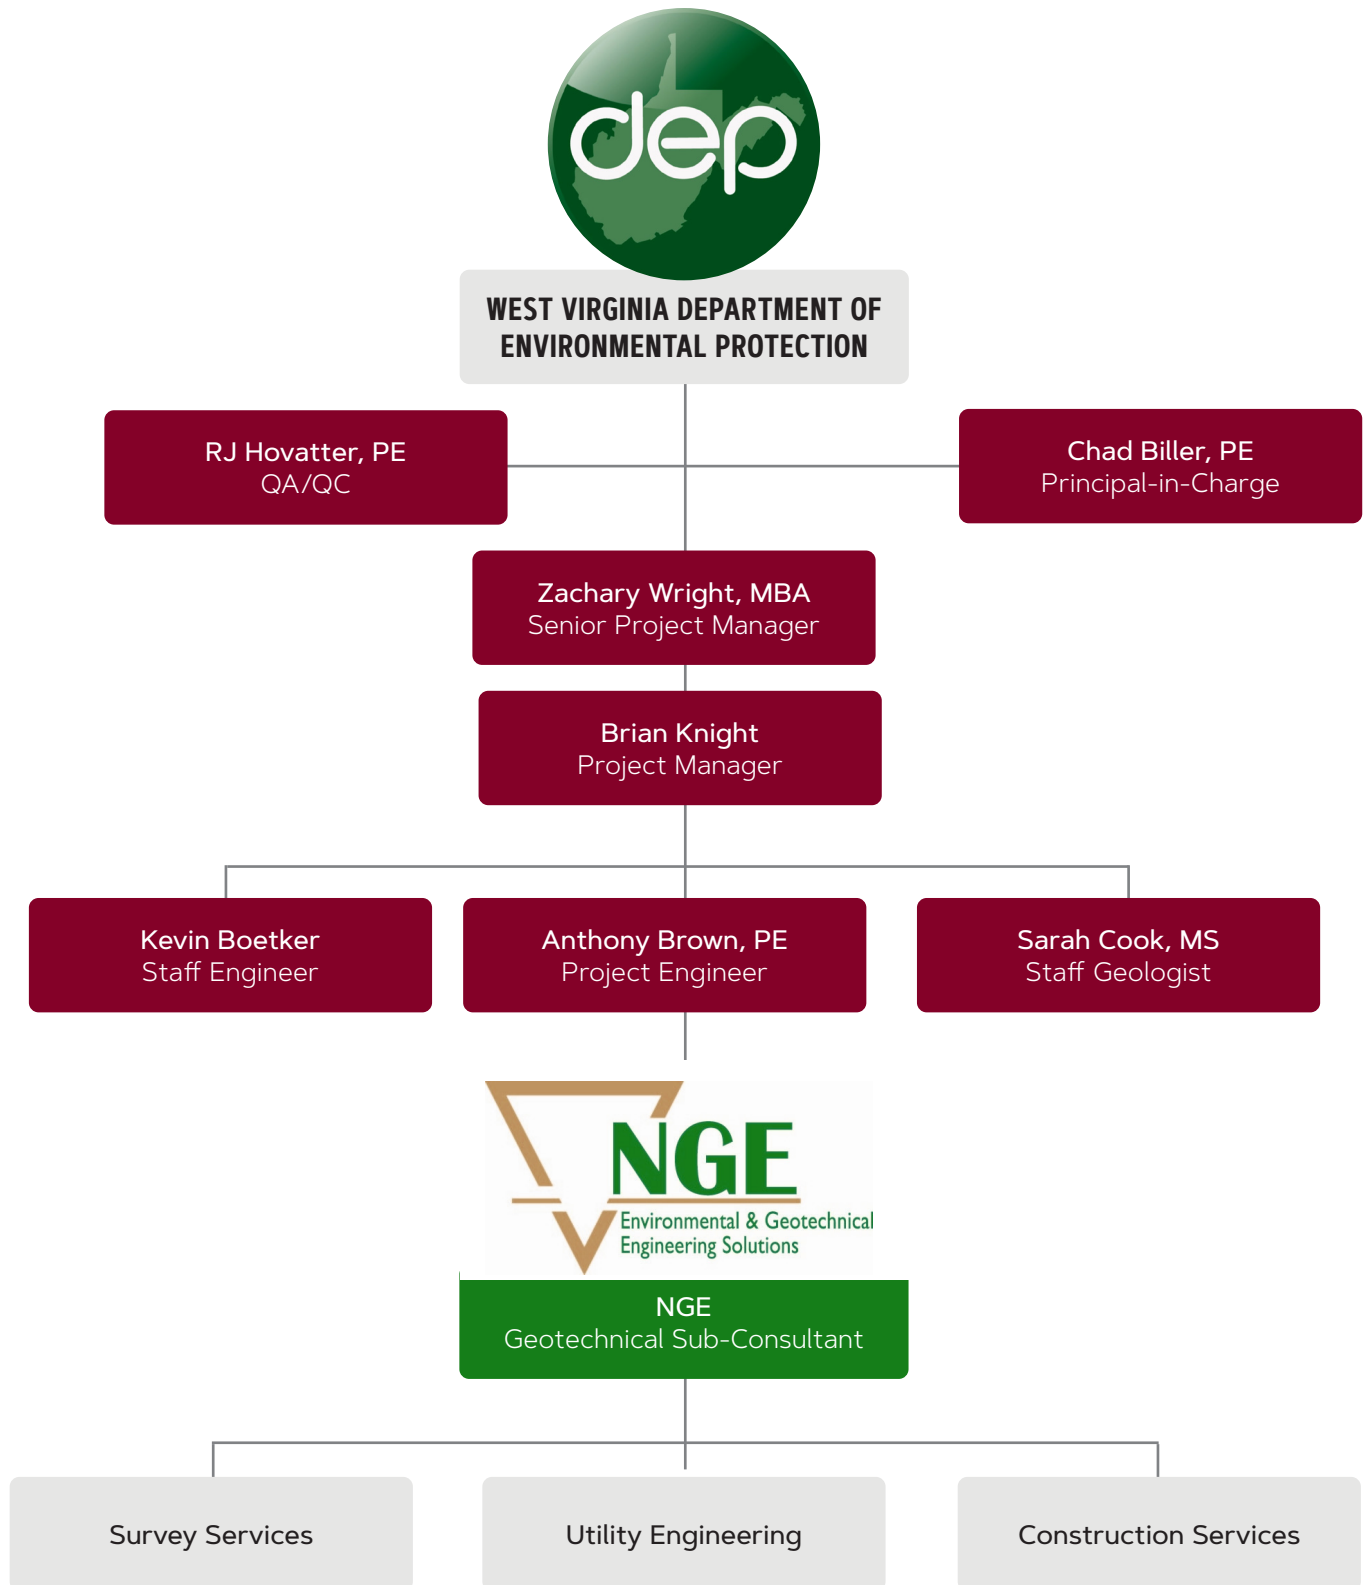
dep

WEST VIRGINIA DEPARTMENT OF ENVIRONMENTAL PROTECTION

RJ Hovatter, PE
QA/QC

Chad Biller, PE
Principal-in-Charge

Zachary Wright, MBA
Senior Project Manager

Brian Knight
Project Manager

Kevin Boetker
Staff Engineer

Anthony Brown, PE
Project Engineer

Sarah Cook, MS
Staff Geologist

NGE
Environmental & Geotechnical Engineering Solutions

NGE
Geotechnical Sub-Consultant

Survey Services

Utility Engineering

Construction Services